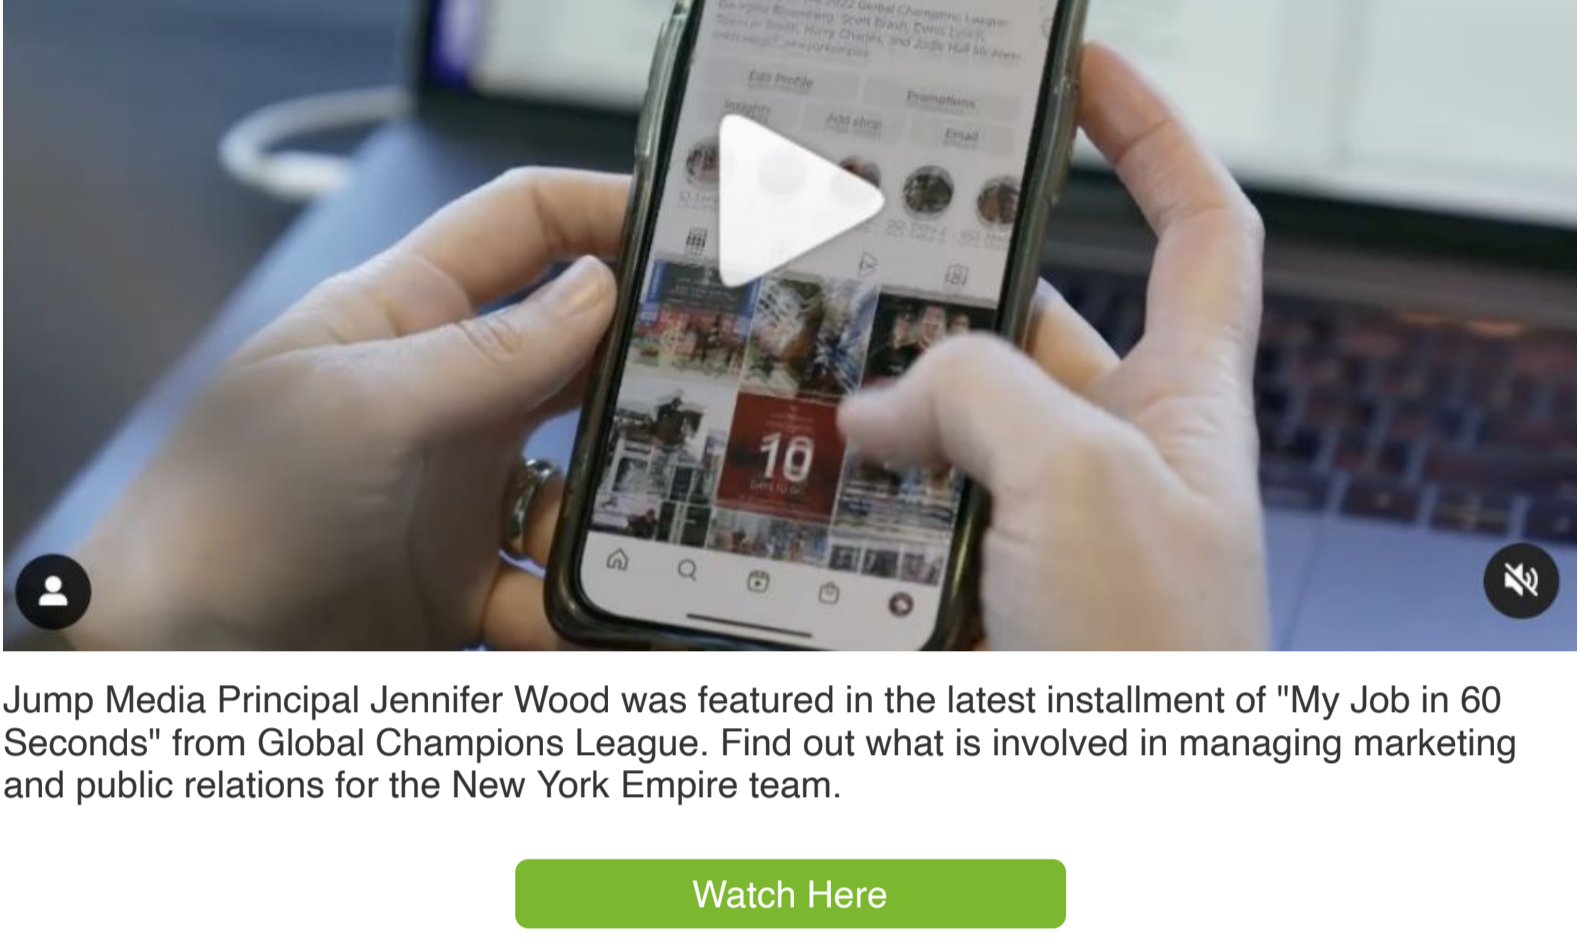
2022 Global Champions League
Georgina Bloomberg, Scott Brash, Denis Lynch
Spencer Smith, Harry Charles, and Jodie Hall McAteer

Edit Profile
Promotions
Insights
Add shop
Email

10

Jump Media Principal Jennifer Wood was featured in the latest installment of "My Job in 60 Seconds" from Global Champions League. Find out what is involved in managing marketing and public relations for the New York Empire team.

Watch Here